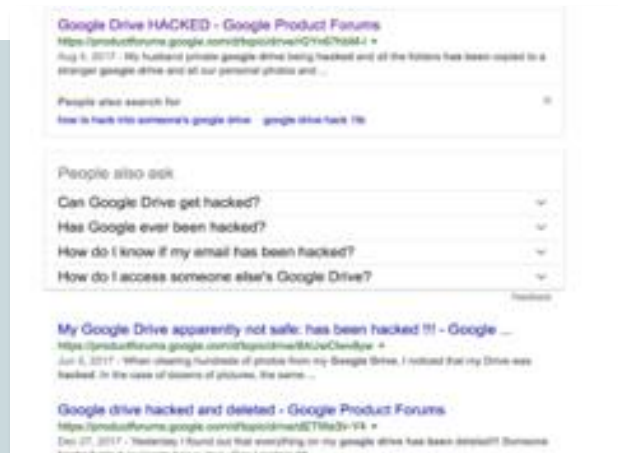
Google Drive HACKED - Google Product Forums
https://productforums.google.com/d/topic/drive/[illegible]
Aug 4, 2017 - My husband private google drive being hacked and all the folders has been copied to a stranger google drive and all our personal photos and ...

People also search for
how to hack into someone's google drive   google drive hack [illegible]

People also ask
Can Google Drive get hacked?
Has Google ever been hacked?
How do I know if my email has been hacked?
How do I access someone else's Google Drive?
Feedback

My Google Drive apparently not safe: has been hacked !!! - Google ...
https://productforums.google.com/d/topic/drive/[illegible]
Jun 5, 2017 - When clearing hundreds of photos from my Google Drive, I noticed that my Drive was hacked. In the case of dozens of pictures, the same ...

Google drive hacked and deleted - Google Product Forums
https://productforums.google.com/d/topic/drive/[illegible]
Dec 27, 2017 - Yesterday I found out that everything on my google drive has been deleted!!! Someone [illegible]